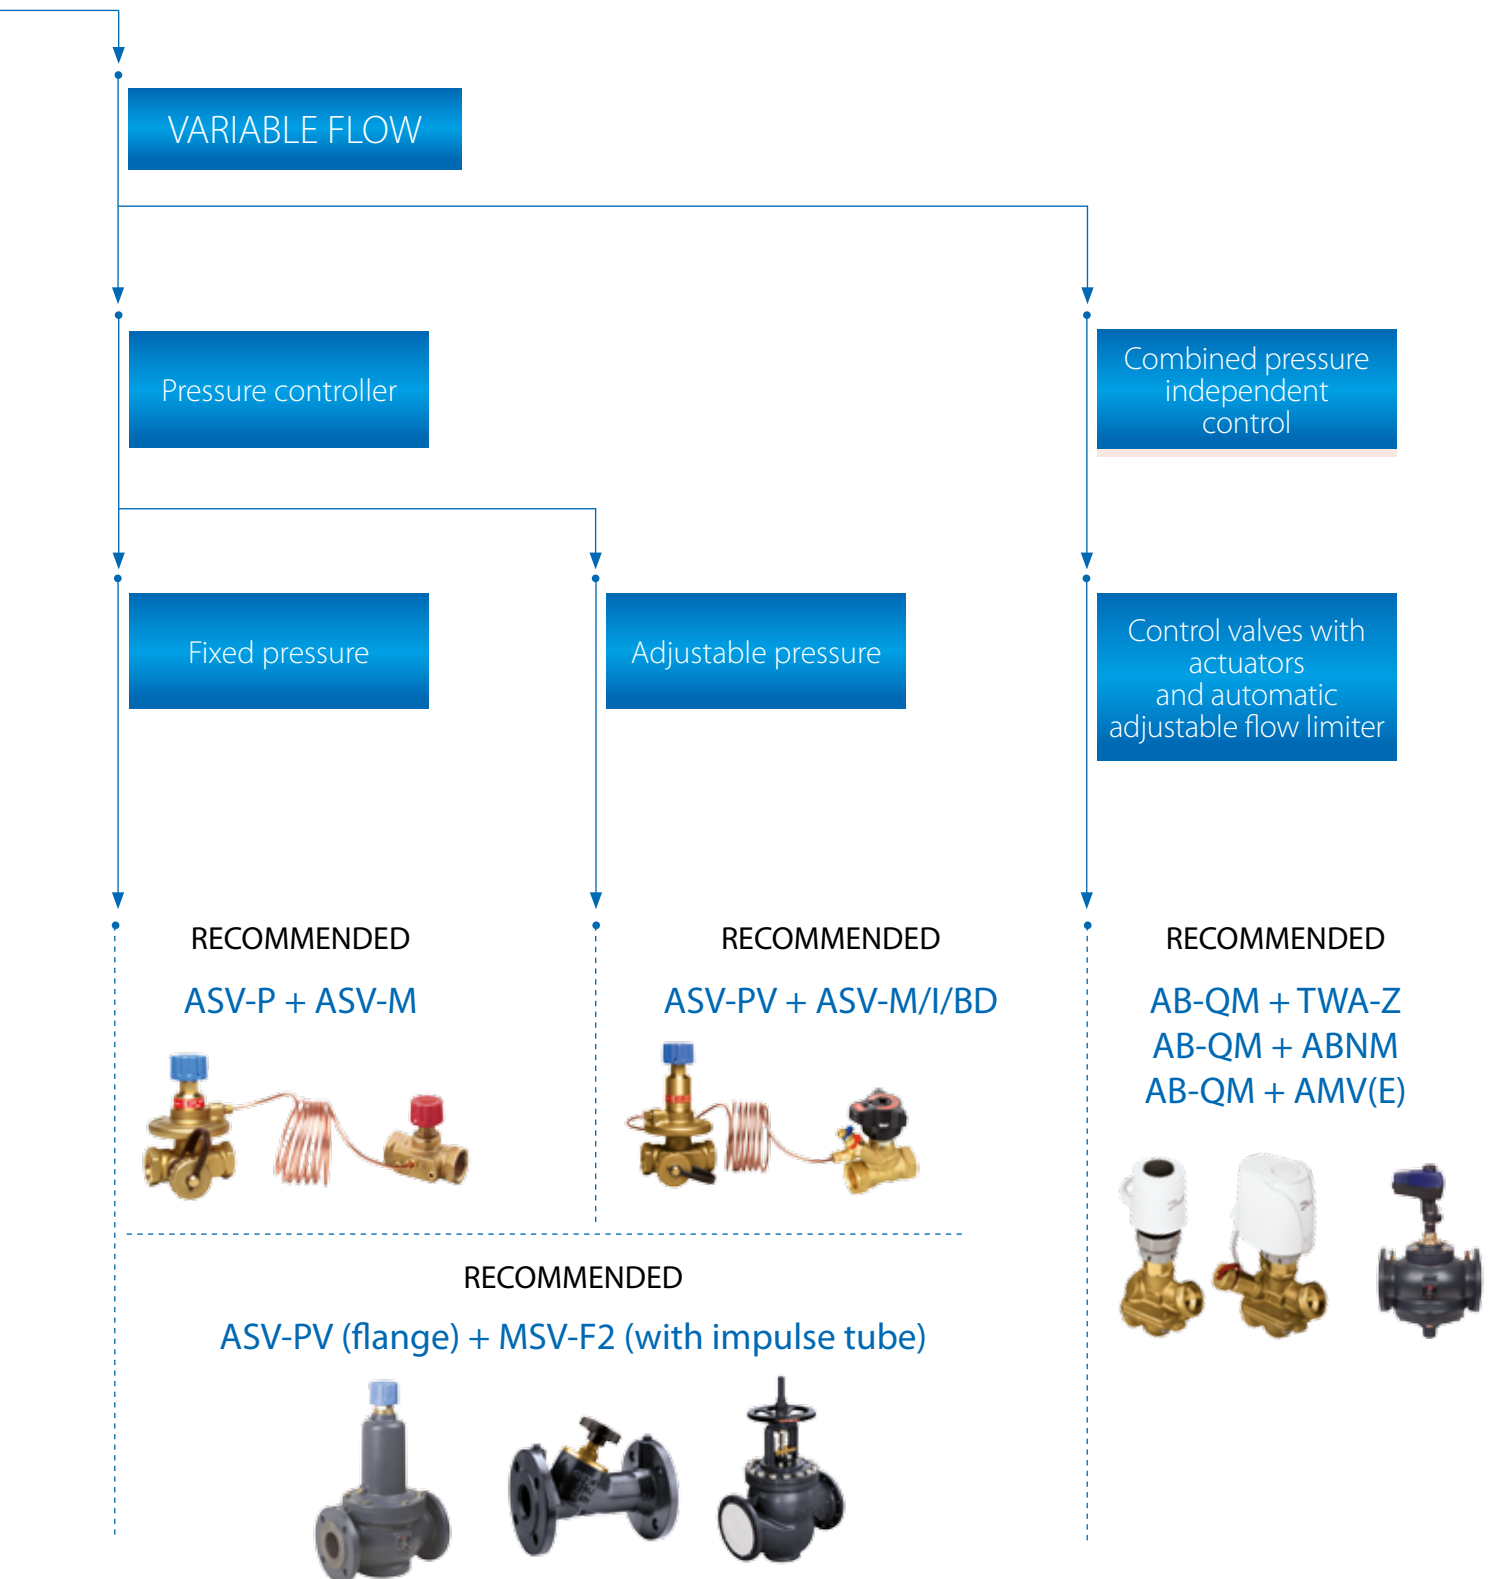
VARIABLE FLOW

Pressure controller

Combined pressure independent control

Fixed pressure

Adjustable pressure

Control valves with actuators and automatic adjustable flow limiter

RECOMMENDED

ASV-P + ASV-M

RECOMMENDED

ASV-PV + ASV-M/I/BD

RECOMMENDED

AB-QM + TWA-Z
AB-QM + ABNM
AB-QM + AMV(E)

RECOMMENDED

ASV-PV (flange) + MSV-F2 (with impulse tube)